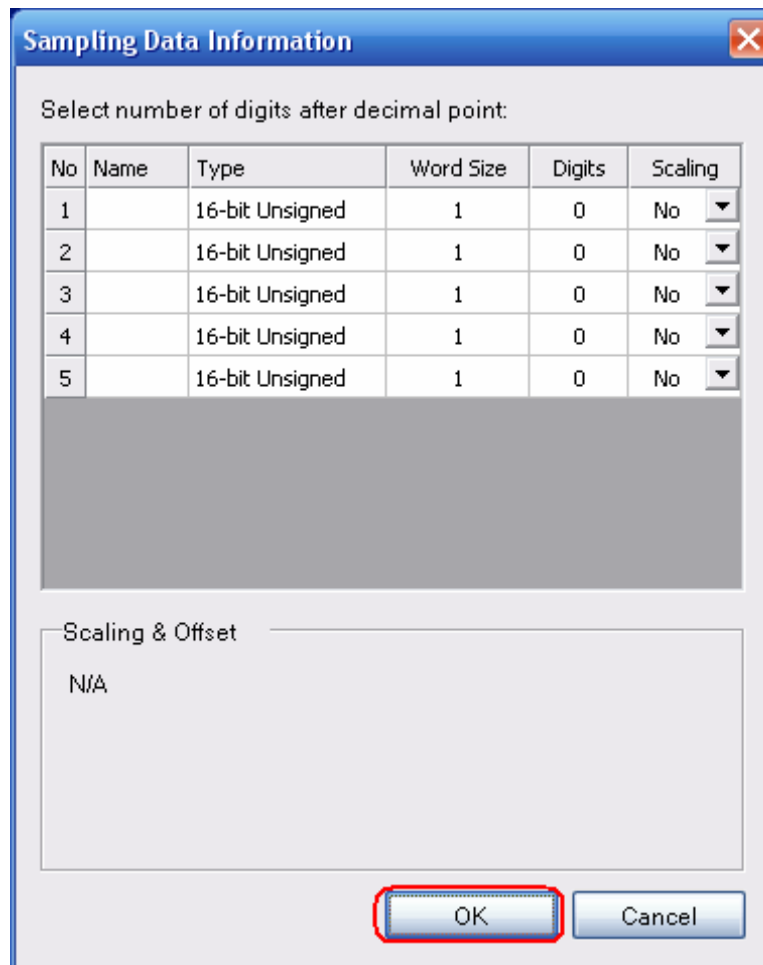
Sampling Data Information

Select number of digits after decimal point:

| No | Name | Type | Word Size | Digits | Scaling |
|---|---|---|---|---|---|
| 1 | | 16-bit Unsigned | 1 | 0 | No |
| 2 | | 16-bit Unsigned | 1 | 0 | No |
| 3 | | 16-bit Unsigned | 1 | 0 | No |
| 4 | | 16-bit Unsigned | 1 | 0 | No |
| 5 | | 16-bit Unsigned | 1 | 0 | No |

Scaling & Offset

N/A

OK

Cancel